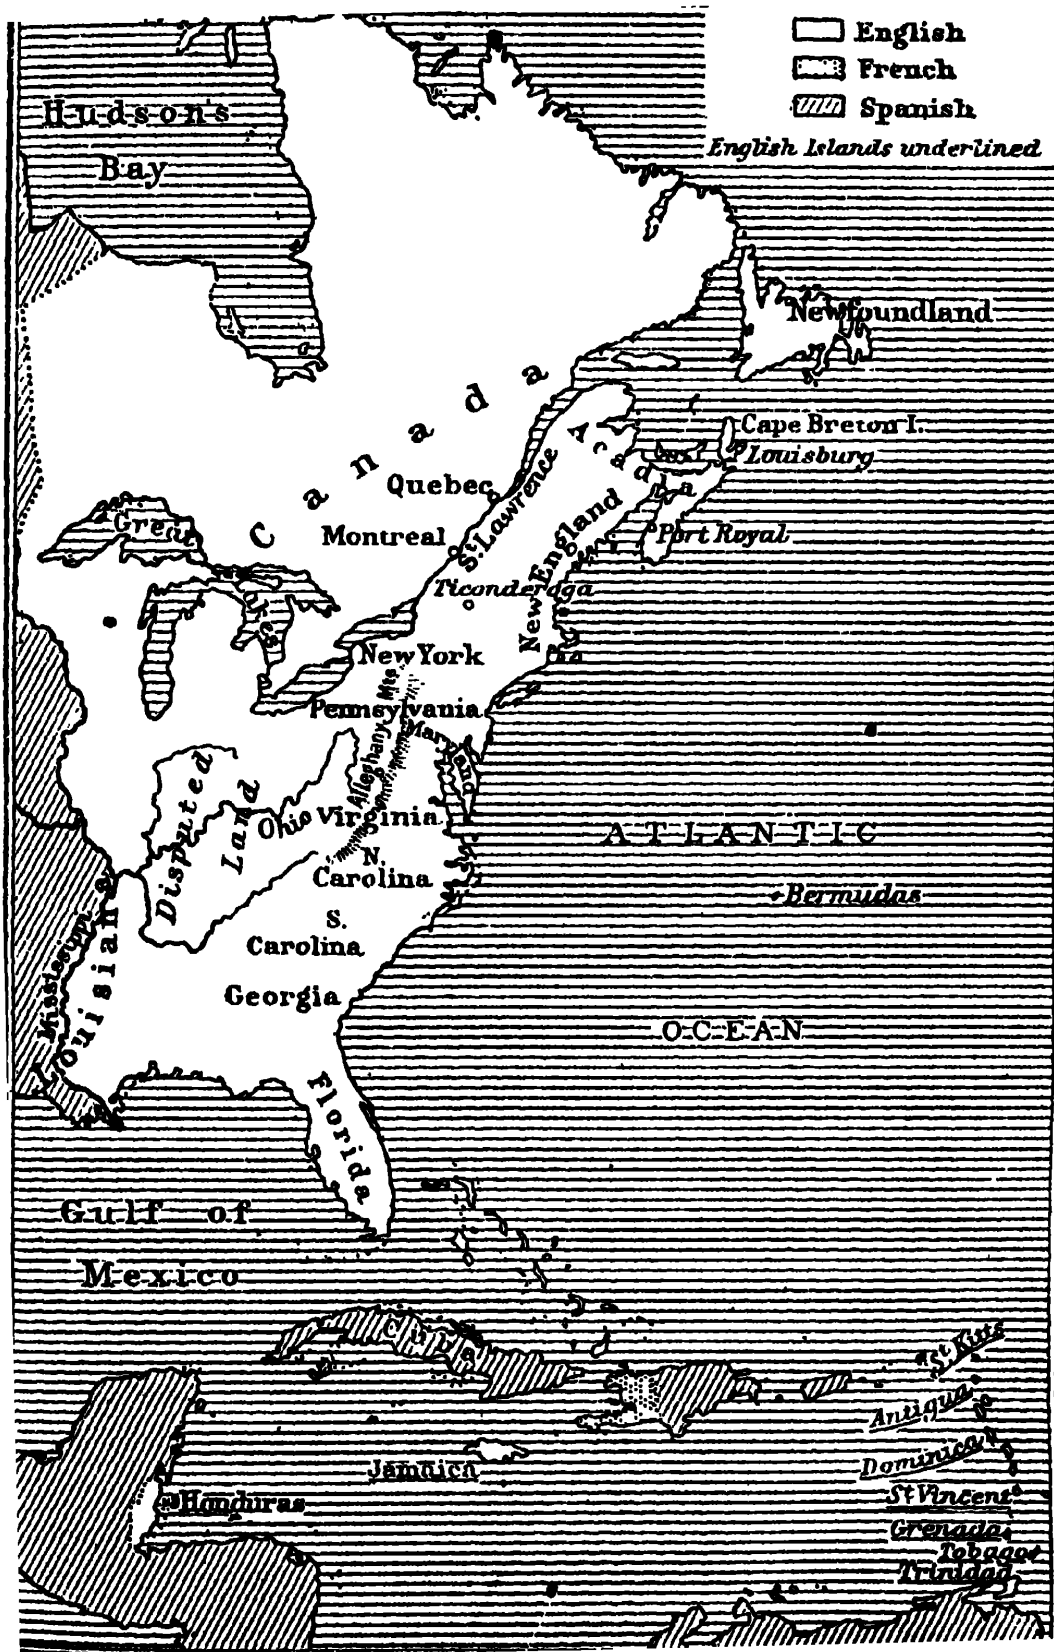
English
French
Spanish
English Islands underlined

Hudson's Bay

Newfoundland

Canada

Quebec

Montreal

St. Lawrence

Acadia

Cape Breton I.

Louisburg

Port Royal

New England

Ticonderoga

Great

New York

Pennsylvania

Maryland

Alleghany Mts.

Disputed Land

Ohio

Virginia

N. Carolina

S. Carolina

Georgia

Mississippi

Louisiana

Florida

ATLANTIC

Bermudas

OCEAN

Gulf of Mexico

Cuba

St Kits

Antigua

Dominica

Jamaica

Honduras

St Vincent

Grenada

Tobago

Trinidad